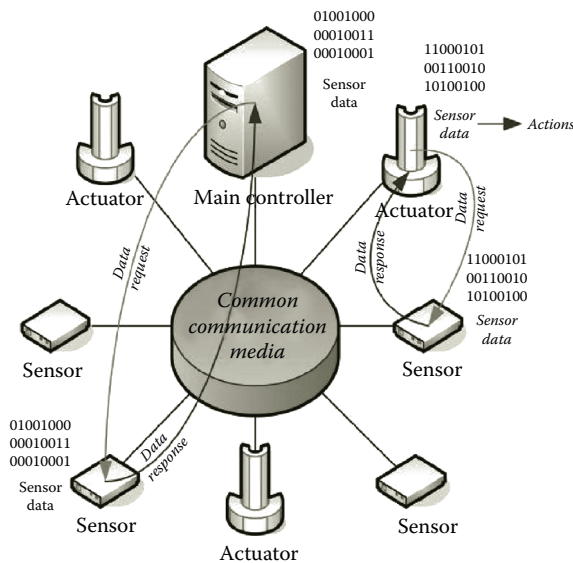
01001000
00010011
00010001

Sensor data

11000101
00110010
10100100

Sensor data

Actions

Actuator

Main controller

Actuator

Data request

Data request

Data response

11000101
00110010
10100100

Sensor data

Common communication media

Sensor

Sensor

01001000
00010011
00010001

Sensor data

Data response

Sensor

Sensor

Actuator